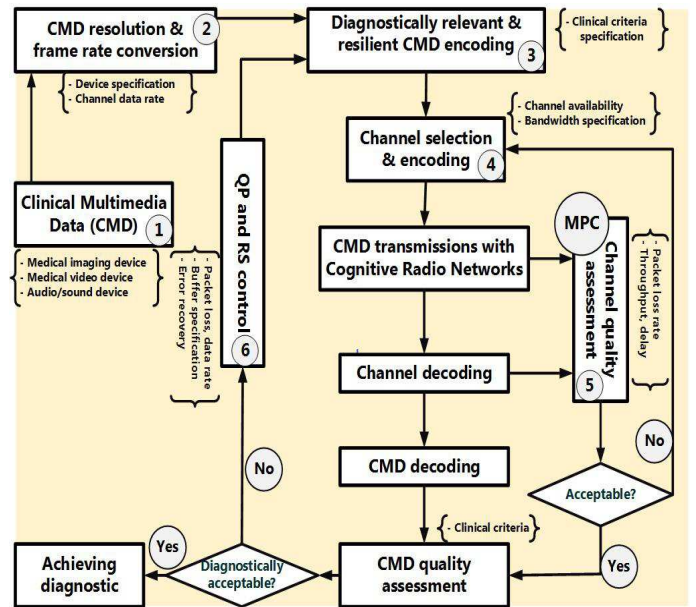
CMD resolution & frame rate conversion 2

- Device specification
- Channel data rate

Diagnostically relevant & resilient CMD encoding 3

- Clinical criteria specification

Channel selection & encoding 4

- Channel availability
- Bandwidth specification

Clinical Multimedia Data (CMD) 1

- Medical imaging device
- Medical video device
- Audio/sound device

QP and RS control 6

- Packet loss, data rate
- Buffer specification
- Error recovery

CMD transmissions with Cognitive Radio Networks

MPC

Channel quality assessment 5

- Packet loss rate
- Throughput, delay

Channel decoding

No

CMD decoding

No

Acceptable?

- Clinical criteria

Yes

Achieving diagnostic

Yes

Diagnostically acceptable?

CMD quality assessment

Yes